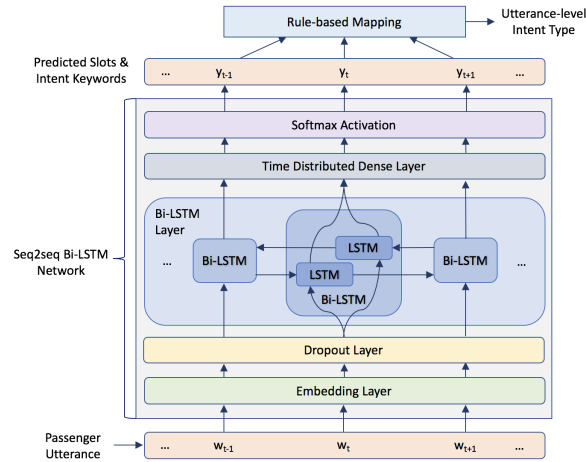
Rule-based Mapping

Utterance-level Intent Type

Predicted Slots & Intent Keywords

... $y_{t-1}$ $y_t$ $y_{t+1}$ ...

Softmax Activation

Time Distributed Dense Layer

Bi-LSTM Layer

... Bi-LSTM LSTM LSTM Bi-LSTM Bi-LSTM ...

Seq2seq Bi-LSTM Network

Dropout Layer

Embedding Layer

Passenger Utterance

... $w_{t-1}$ $w_t$ $w_{t+1}$ ...